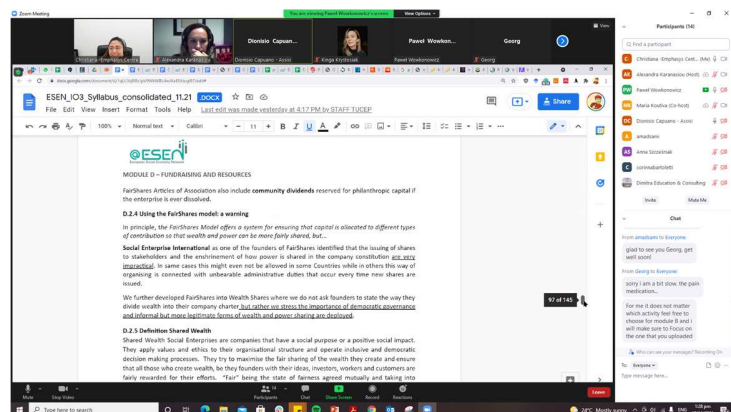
Zoom Meeting

You are viewing Paweł Wowkonowicz's screen View Options

Christiana - Emphasys Centre | Alexandra Karanasiou | Dionisio Capuano - Assoc | Kinga Krzyścsak | Paweł Wowkonowicz | Georg

ESEN_IO3_Syllabus_consolidated_11.21 .DOCX

File Edit View Insert Format Tools Help Last edit was made yesterday at 4:17 PM by STAFF TUCEP

Share

100% Normal text Calibri 11

@ESEN

MODULE D – FUNDRAISING AND RESOURCES

FairShares Articles of Association also include community dividends reserved for philanthropic capital if the enterprise is ever dissolved.

D.2.4 Using the FairShares model: a warning

In principle, the FairShares Model offers a system for ensuring that capital is allocated to different types of contribution so that wealth and power can be more fairly shared, but...

Social Enterprise International as one of the founders of FairShares identified that the issuing of shares to stakeholders and the enshrinement of how power is shared in the company constitution are very impractical. In same cases this might even not be allowed in some Countries while in others this way of organising is connected with unbearable administrative duties that occur every time new shares are issued.

We further developed FairShares into Wealth Shares where we do not ask founders to state the way they divide wealth into their company charter but rather we stress the importance of democratic governance and informal but more legitimate forms of wealth and power sharing are deployed.

D.2.5 Definition Shared Wealth

Shared Wealth Social Enterprises are companies that have a social purpose or a positive social impact. They apply values and ethics to their organisational structure and operate inclusive and democratic decision making processes. They try to maximise the fair sharing of the wealth they create and ensure that all those who create wealth, be they founders with their ideas, investors, workers and customers are fairly rewarded for their efforts. "Fair" being the state of fairness agreed mutually and taking into

97 of 145

Participants (14)

Find a participant

Christiana - Emphasys Cent... (Me)
Alexandra Karanasiou (Host)
Paweł Wowkonowicz
Maria Koutsa (Co-host)
Dionisio Capuano - Assoc
amadsani
Anna Szczelniak
corinnabartoletti
Dimitra Education & Consulting

Invite Mute Me

Chat

From amadsani to Everyone:
glad to see you Georg, get well soon!

From Georg to Everyone:
sorry i am a bit slow. the pain medication...

For me it does not matter which activity feel free to choose for module B and i will make sure to Focus on the one that you uploaded

Who can see your messages? Recording On

To: Everyone

Type message here...

Mute Stop Video Participants 14 Chat Share Screen Record Reactions Leave

Type here to search

24°C Mostly sunny ENG 1:28 pm